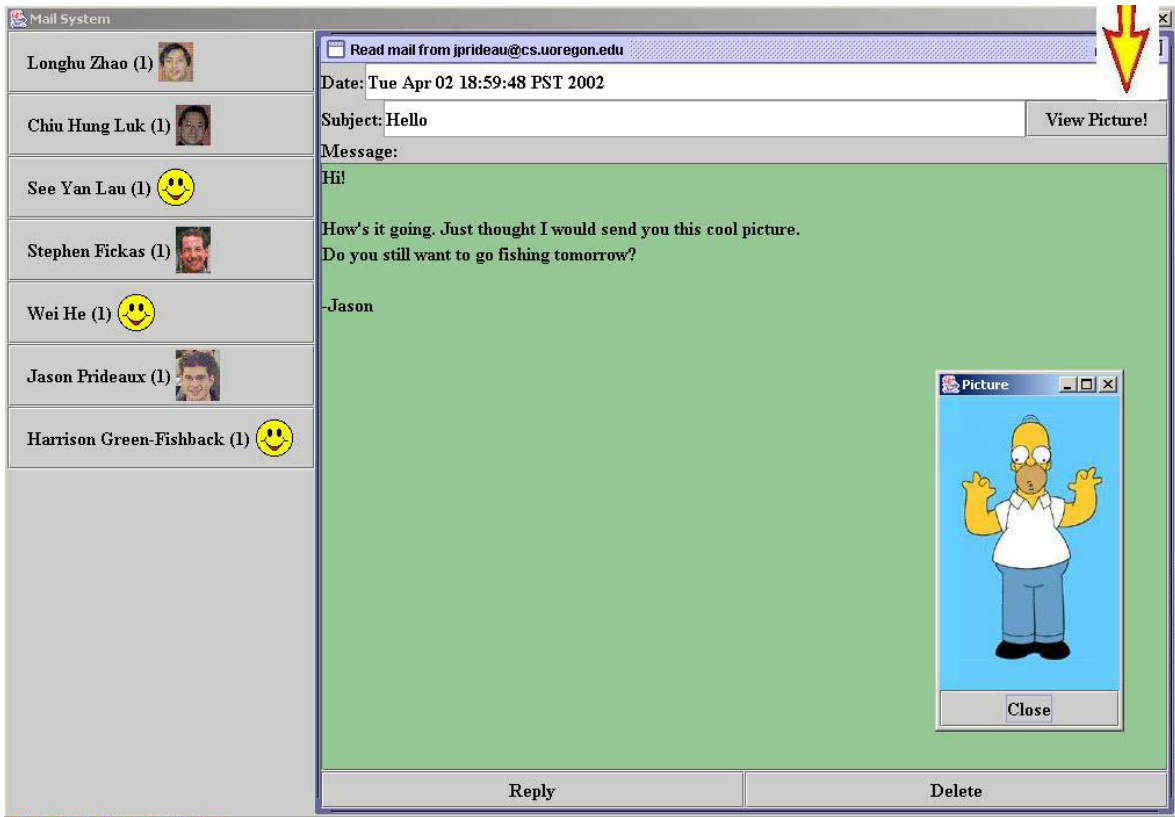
Mail System

Longhu Zhao (1)

Chiu Hung Luk (1)

See Yan Lau (1)

Stephen Fickas (1)

Wei He (1)

Jason Prideaux (1)

Harrison Green-Fishback (1)

Read mail from jprideau@cs.uoregon.edu

Date: Tue Apr 02 18:59:48 PST 2002

Subject: Hello

View Picture!

Message:

Hi!

How's it going. Just thought I would send you this cool picture.
Do you still want to go fishing tomorrow?

-Jason

Picture

Close

Reply

Delete